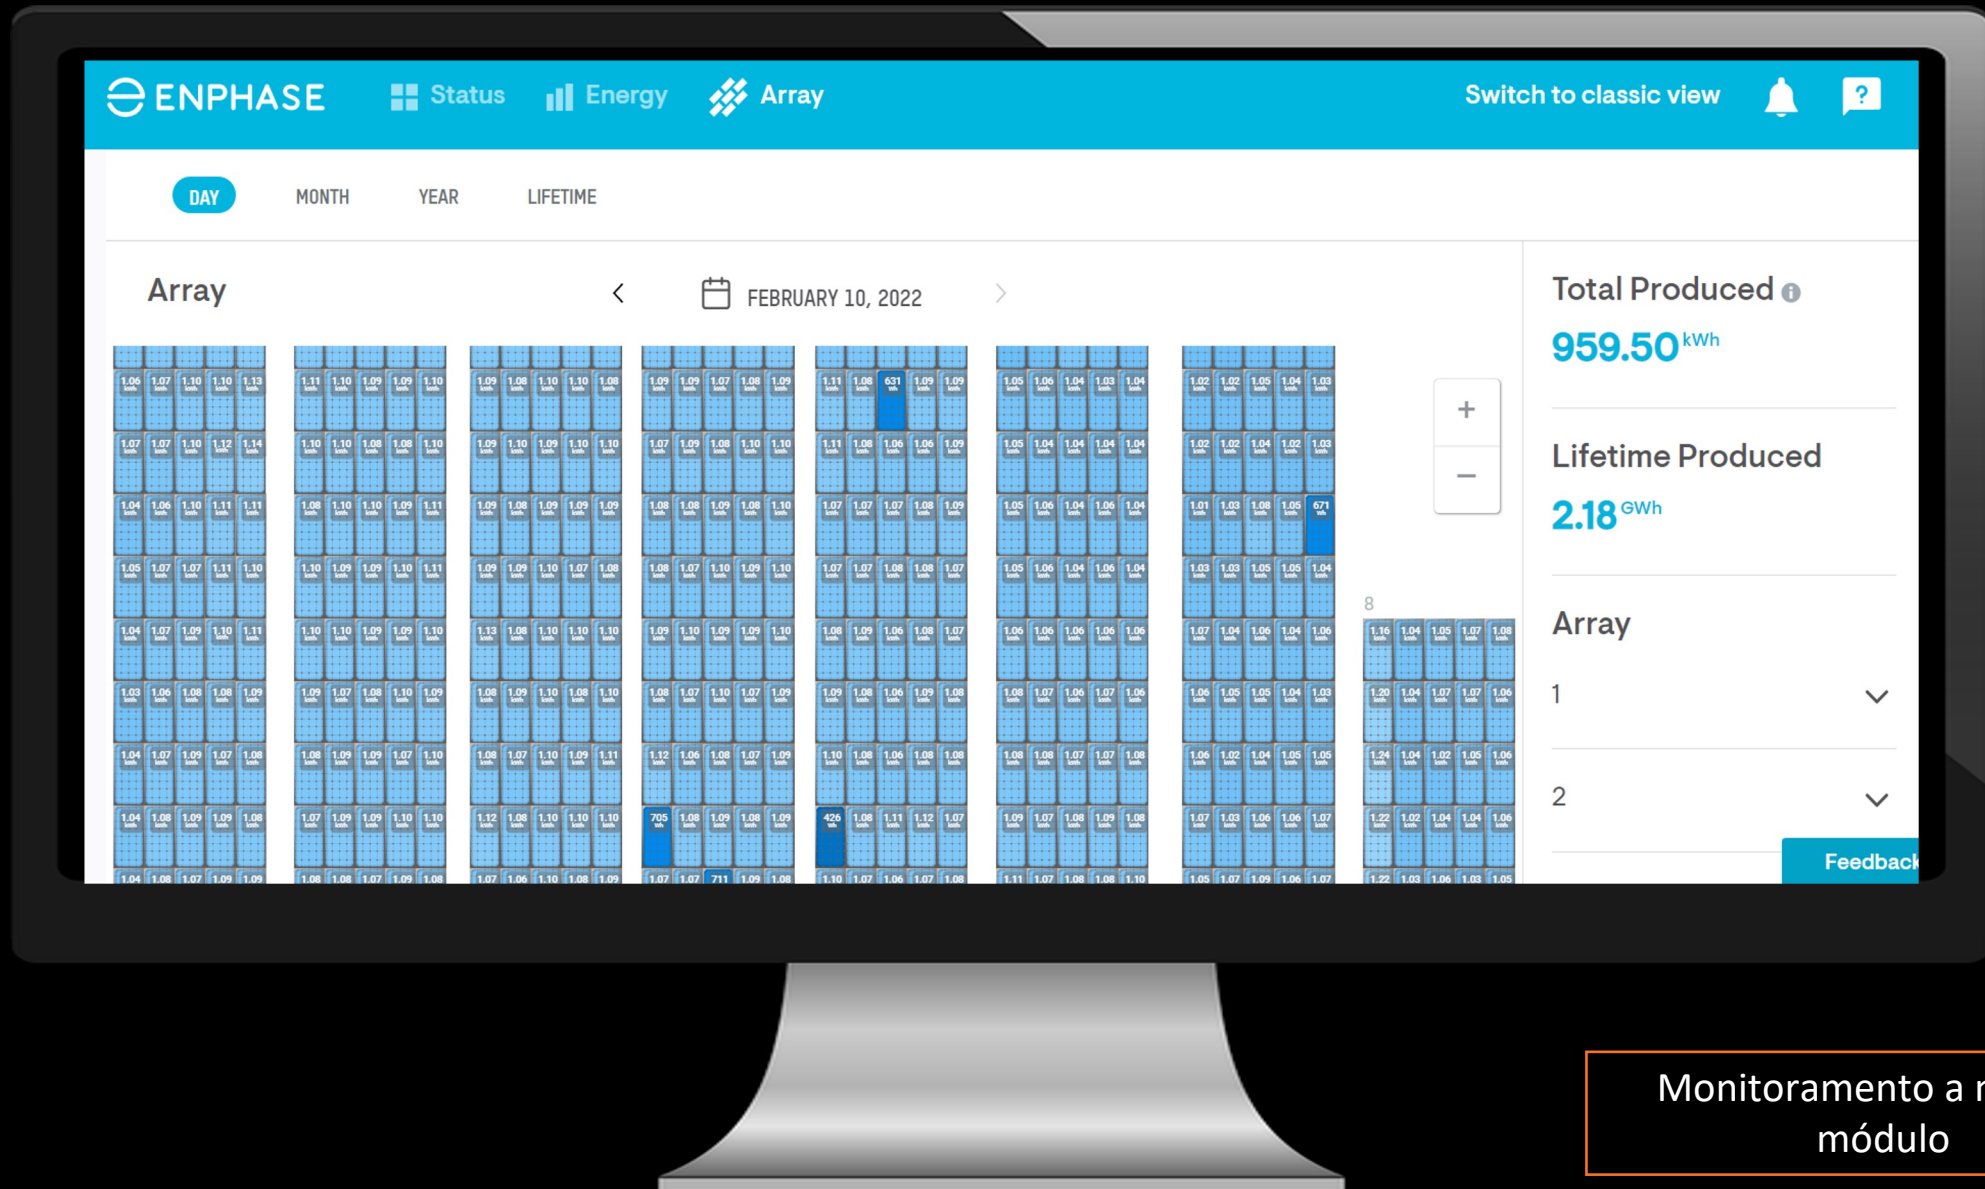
ENPHASE Status Energy Array Switch to classic view

DAY MONTH YEAR LIFETIME

Array

FEBRUARY 10, 2022

Total Produced
959.50 kWh

Lifetime Produced
2.18 GWh

Array
1
2

Feedback

+
−

8

Monitoramento a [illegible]
módulo